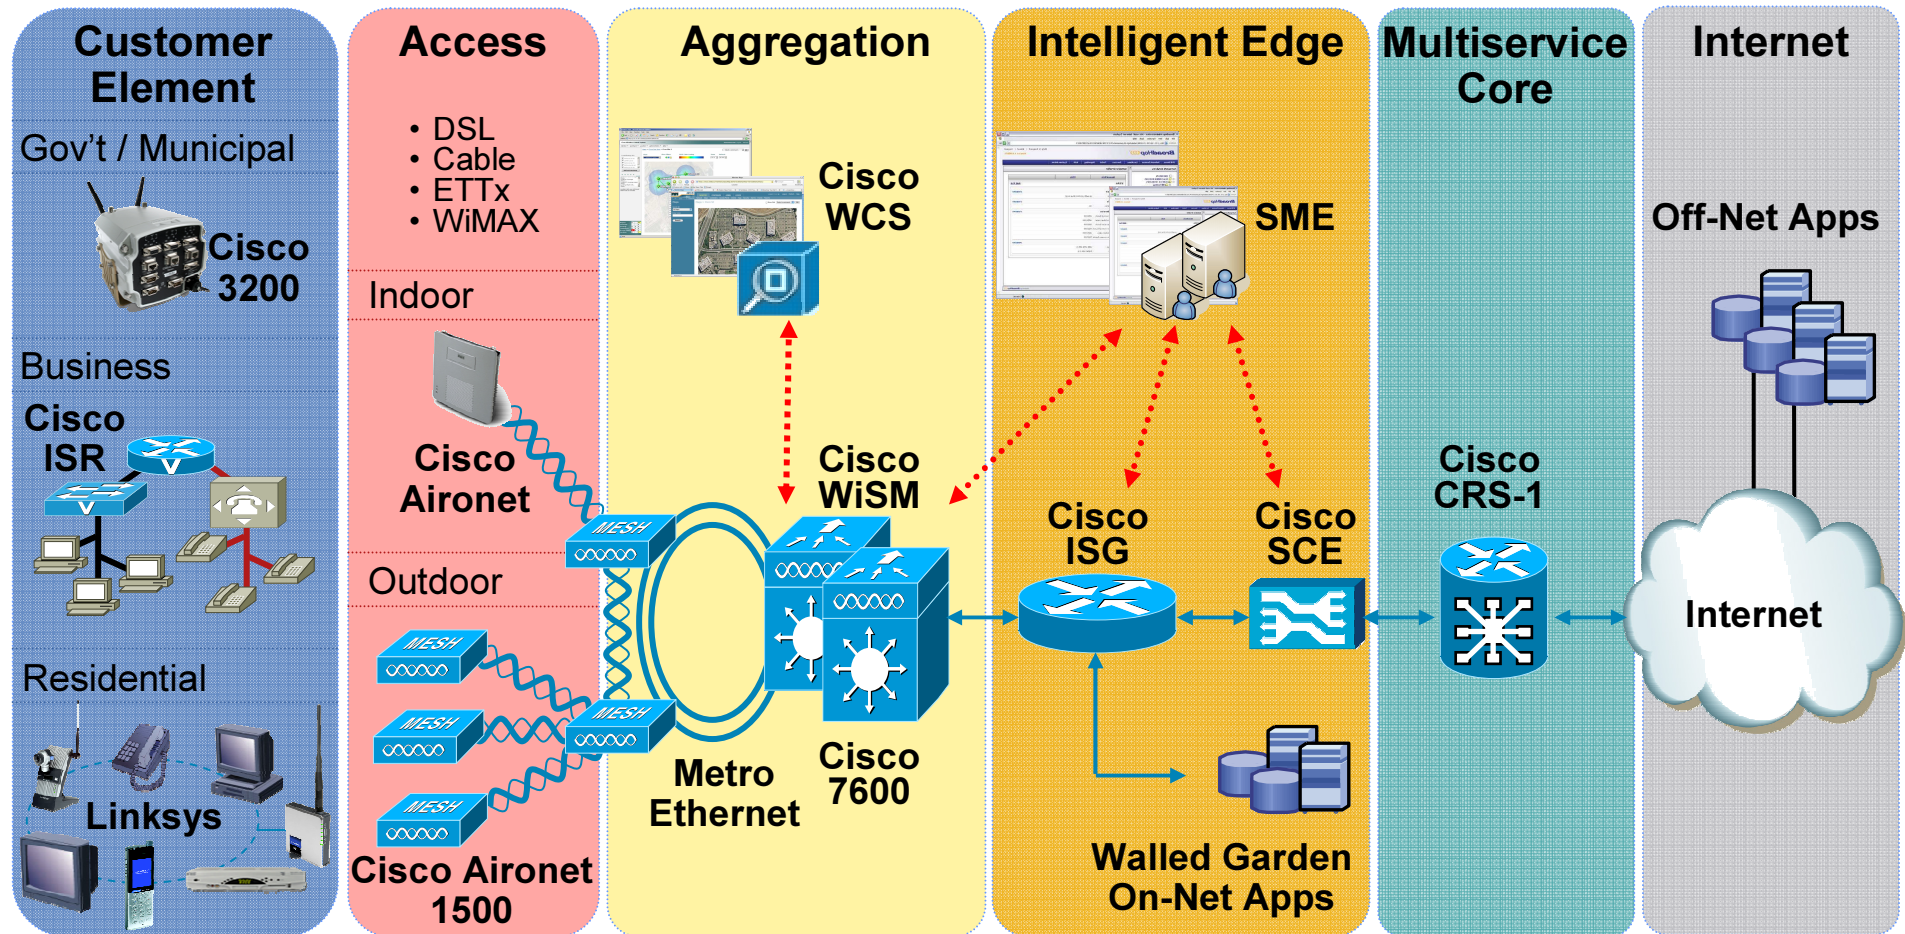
Customer Element

Gov't / Municipal

Cisco 3200

Business

Cisco ISR

Residential

Linksys

Access

• DSL
• Cable
• ETTx
• WiMAX

Indoor

Cisco Aironet

Outdoor

MESH

MESH

MESH

MESH

MESH

Cisco Aironet 1500

Aggregation

Cisco WCS

Cisco WiSM

Metro Ethernet

Cisco 7600

Intelligent Edge

SME

Cisco ISG

Cisco SCE

Walled Garden On-Net Apps

Multiservice Core

Cisco CRS-1

Internet

Off-Net Apps

Internet